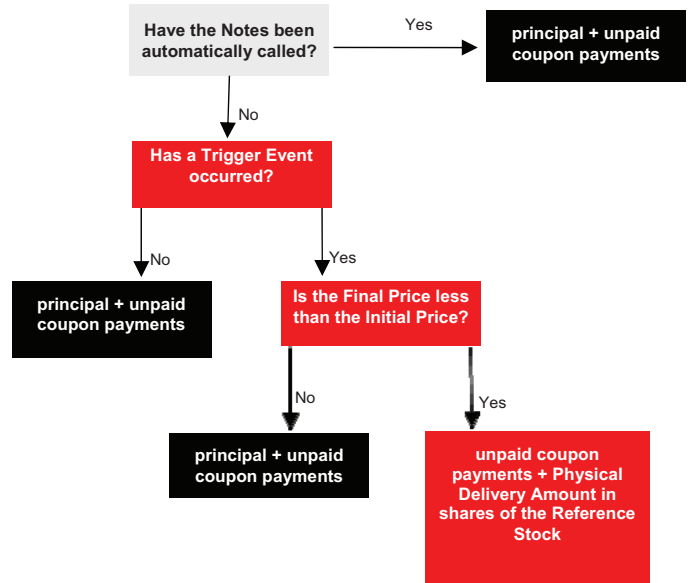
Have the Notes been automatically called?

Yes

principal + unpaid coupon payments

No

Has a Trigger Event occurred?

No

principal + unpaid coupon payments

Yes

Is the Final Price less than the Initial Price?

No

principal + unpaid coupon payments

Yes

unpaid coupon payments + Physical Delivery Amount in shares of the Reference Stock